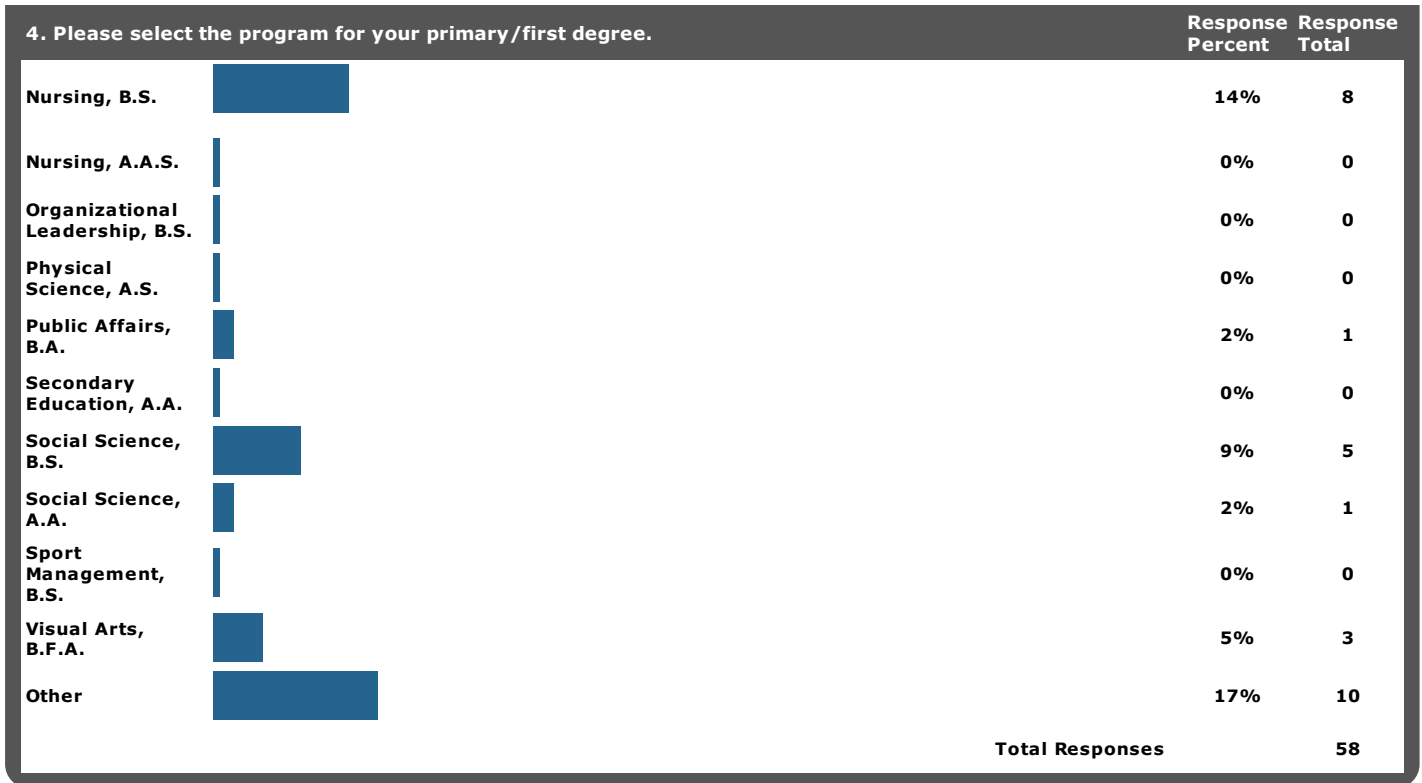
4. Please select the program for your primary/first degree.

| | Response Percent | Response Total |
|---|---|---|
| Nursing, B.S. | 14% | 8 |
| Nursing, A.A.S. | 0% | 0 |
| Organizational Leadership, B.S. | 0% | 0 |
| Physical Science, A.S. | 0% | 0 |
| Public Affairs, B.A. | 2% | 1 |
| Secondary Education, A.A. | 0% | 0 |
| Social Science, B.S. | 9% | 5 |
| Social Science, A.A. | 2% | 1 |
| Sport Management, B.S. | 0% | 0 |
| Visual Arts, B.F.A. | 5% | 3 |
| Other | 17% | 10 |
| Total Responses | | 58 |